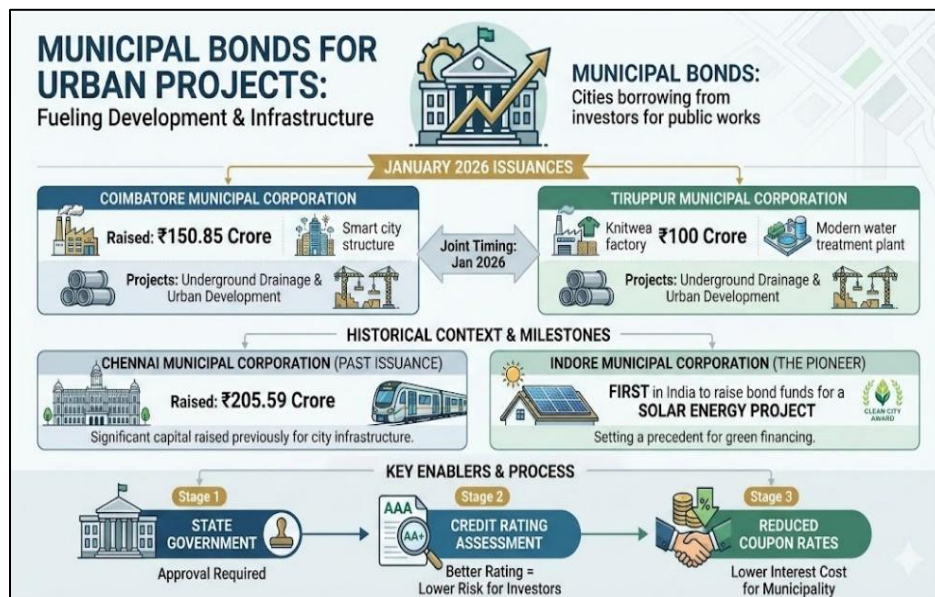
MUNICIPAL BONDS FOR URBAN PROJECTS:
Fueling Development & Infrastructure

MUNICIPAL BONDS:
Cities borrowing from investors for public works

JANUARY 2026 ISSUANCES

COIMBATORE MUNICIPAL CORPORATION

Raised: ₹150.85 Crore

Smart city structure

Projects: Underground Drainage & Urban Development

Joint Timing: Jan 2026

TIRUPPUR MUNICIPAL CORPORATION

Knitwea factory

₹100 Crore

Modern water treatment plant

Projects: Underground Drainage & Urban Development

HISTORICAL CONTEXT & MILESTONES

CHENNAI MUNICIPAL CORPORATION (PAST ISSUANCE)

Raised: ₹205.59 Crore

Significant capital raised previously for city infrastructure.

INDORE MUNICIPAL CORPORATION (THE PIONEER)

FIRST in India to raise bond funds for a SOLAR ENERGY PROJECT

CLEAN CITY AWARD

Setting a precedent for green financing.

KEY ENABLERS & PROCESS

Stage 1

STATE GOVERNMENT

Approval Required

Stage 2

AAA

AA+

CREDIT RATING ASSESSMENT

Better Rating = Lower Risk for Investors

Stage 3

%

REDUCED COUPON RATES

Lower Interest Cost for Municipality